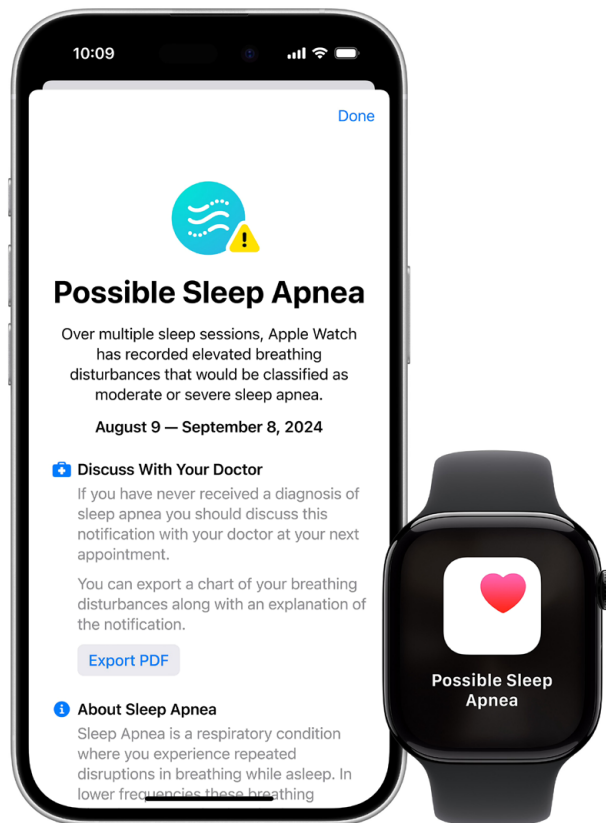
10:09

Done

Possible Sleep Apnea

Over multiple sleep sessions, Apple Watch has recorded elevated breathing disturbances that would be classified as moderate or severe sleep apnea.

August 9 — September 8, 2024

Discuss With Your Doctor

If you have never received a diagnosis of sleep apnea you should discuss this notification with your doctor at your next appointment.

You can export a chart of your breathing disturbances along with an explanation of the notification.

Export PDF

About Sleep Apnea

Sleep Apnea is a respiratory condition where you experience repeated disruptions in breathing while asleep. In lower frequencies these breathing

Possible Sleep Apnea